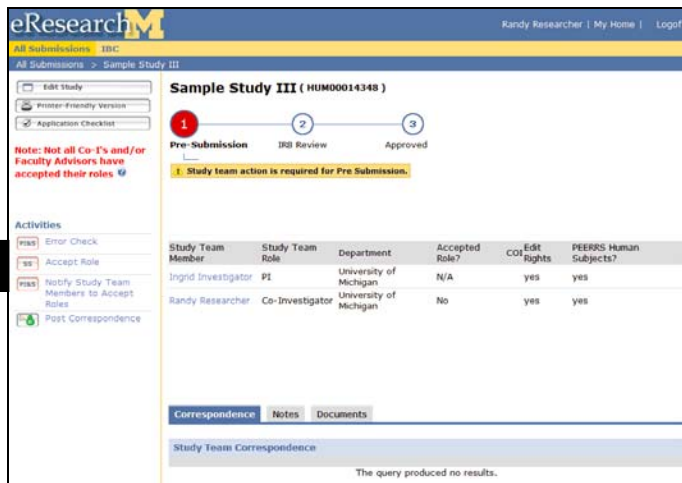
eResearch M

Randy Researcher | My Home | Logof

All Submissions IBC

All Submissions > Sample Study III

Edit Study

Printer-Friendly Version

Application Checklist

Note: Not all Co-I's and/or Faculty Advisors have accepted their roles

Activities

PIRS Error Check

SS Accept Role

PIRS Notify Study Team Members to Accept Roles

Post Correspondence

Sample Study III ( HUM00014348 )

1 Pre-Submission

2 IRB Review

3 Approved

! Study team action is required for Pre Submission.

| Study Team Member | Study Team Role | Department | Accepted Role? | COI | Edit Rights | PEERRS Human Subjects? |
|---|---|---|---|---|---|---|
| Ingrid Investigator | PI | University of Michigan | N/A | | yes | yes |
| Randy Researcher | Co-Investigator | University of Michigan | No | | yes | yes |

Correspondence | Notes | Documents

Study Team Correspondence

The query produced no results.